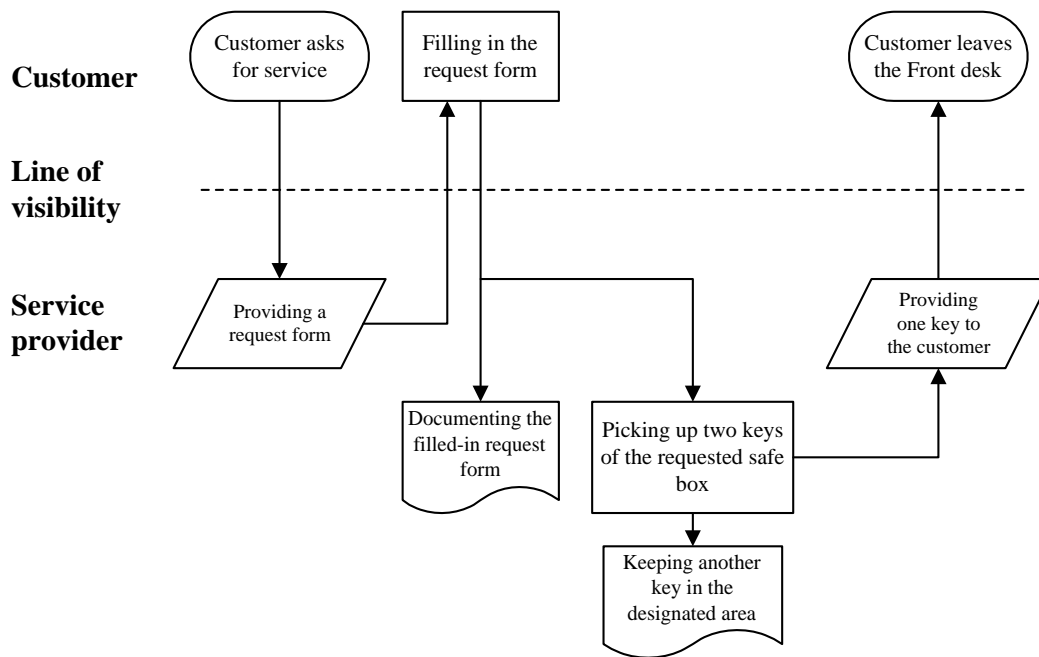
Customer

Customer asks for service

Filling in the request form

Customer leaves the Front desk

Line of visibility

Service provider

Providing a request form

Providing one key to the customer

Documenting the filled-in request form

Picking up two keys of the requested safe box

Keeping another key in the designated area